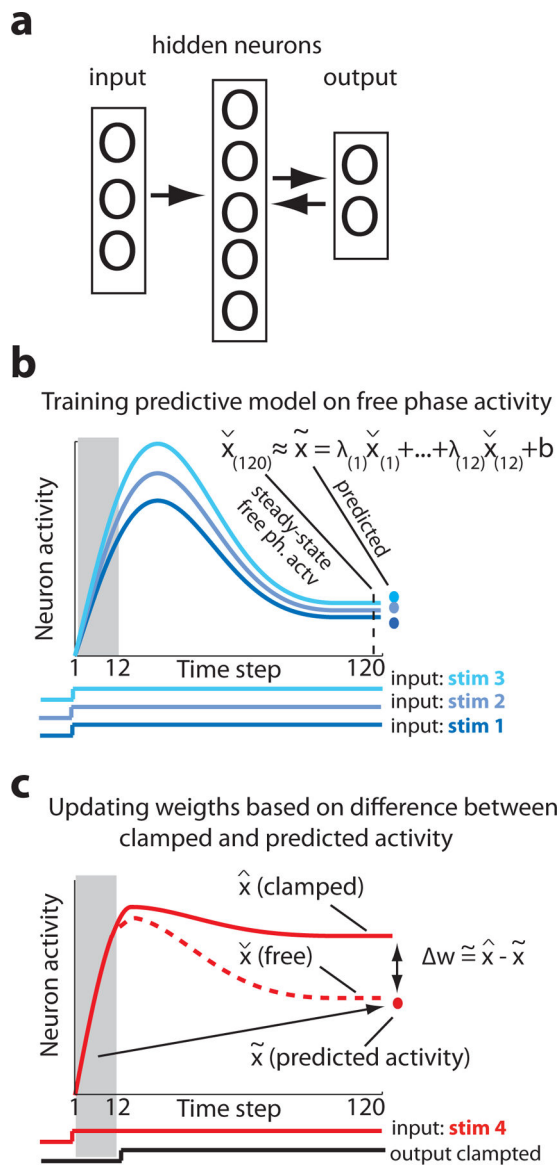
a

hidden neurons

input

output

b

Training predictive model on free phase activity

$\check{x}_{(120)} \approx \tilde{x} = \lambda_{(1)}\check{x}_{(1)}+...+\lambda_{(12)}\check{x}_{(12)}+b$

Neuron activity

steady-state free ph. actv

predicted

1 12 Time step 120

input: stim 3
input: stim 2
input: stim 1

c

Updating weigths based on difference between clamped and predicted activity

$\hat{x}$ (clamped)

$\check{x}$ (free)

$\Delta w \cong \hat{x} - \tilde{x}$

Neuron activity

$\tilde{x}$ (predicted activity)

1 12 Time step 120

input: stim 4
output clampted